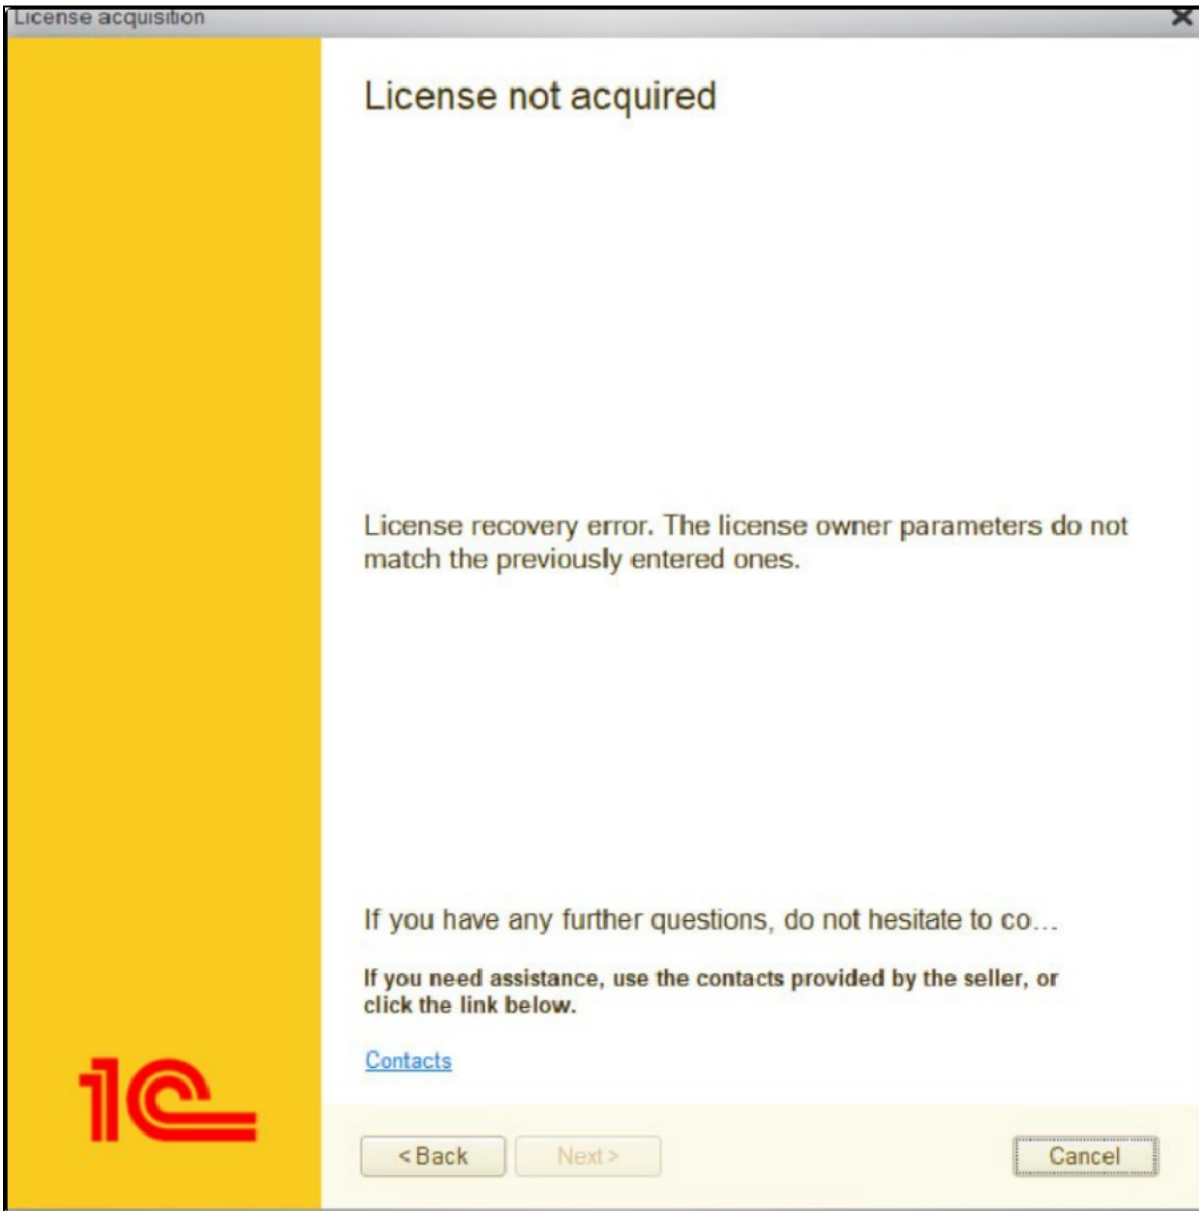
License acquisition

License not acquired

License recovery error. The license owner parameters do not match the previously entered ones.

If you have any further questions, do not hesitate to co...

**If you need assistance, use the contacts provided by the seller, or click the link below.**

Contacts

1C

< Back

Next >

Cancel